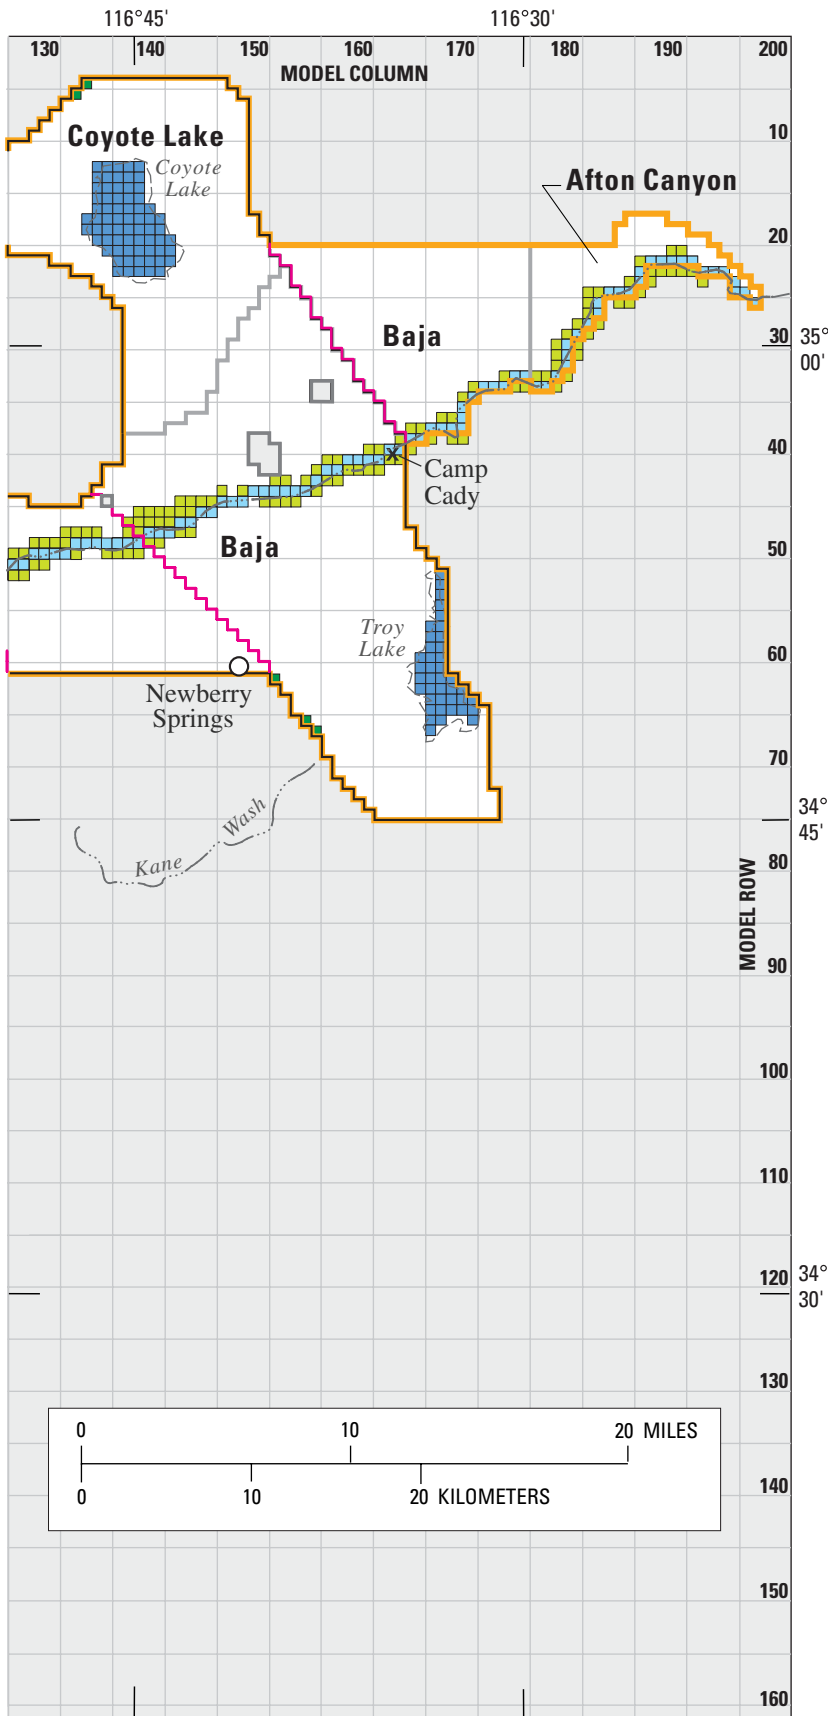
116°45'

116°30'

130 140 150 160 170 180 190 200

MODEL COLUMN

Coyote Lake

Coyote Lake

Afton Canyon

Baja

Camp Cady

Baja

Troy Lake

Newberry Springs

Kane Wash

10

20

30

35° 00'

40

50

60

70

34° 45'

80

90

100

110

120

34° 30'

130

140

150

160

MODEL ROW

0 10 20 MILES

0 10 20 KILOMETERS